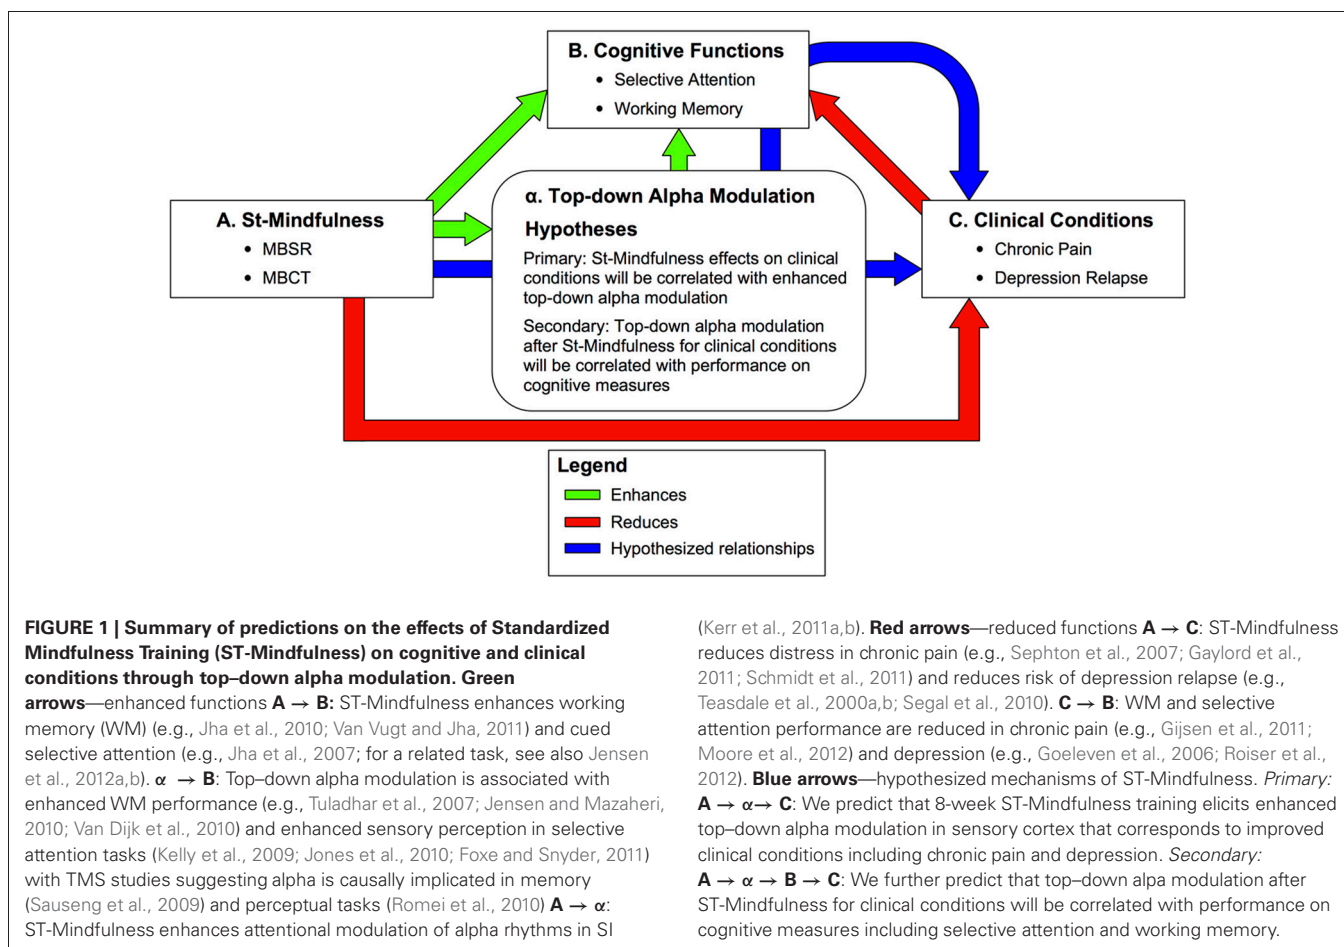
B. Cognitive Functions
• Selective Attention
• Working Memory

α. Top-down Alpha Modulation

Hypotheses

Primary: St-Mindfulness effects on clinical conditions will be correlated with enhanced top-down alpha modulation

Secondary: Top-down alpha modulation after St-Mindfulness for clinical conditions will be correlated with performance on cognitive measures

A. St-Mindfulness
• MBSR
• MBCT

C. Clinical Conditions
• Chronic Pain
• Depression Relapse

Legend
Enhances
Reduces
Hypothesized relationships

**FIGURE 1 | Summary of predictions on the effects of Standardized Mindfulness Training (ST-Mindfulness) on cognitive and clinical conditions through top–down alpha modulation. Green arrows**—enhanced functions **A → B:** ST-Mindfulness enhances working memory (WM) (e.g., Jha et al., 2010; Van Vugt and Jha, 2011) and cued selective attention (e.g., Jha et al., 2007; for a related task, see also Jensen et al., 2012a,b). **α → B**: Top–down alpha modulation is associated with enhanced WM performance (e.g., Tuladhar et al., 2007; Jensen and Mazaheri, 2010; Van Dijk et al., 2010) and enhanced sensory perception in selective attention tasks (Kelly et al., 2009; Jones et al., 2010; Foxe and Snyder, 2011) with TMS studies suggesting alpha is causally implicated in memory (Sauseng et al., 2009) and perceptual tasks (Romei et al., 2010) **A → α**: ST-Mindfulness enhances attentional modulation of alpha rhythms in SI (Kerr et al., 2011a,b). **Red arrows**—reduced functions **A → C**: ST-Mindfulness reduces distress in chronic pain (e.g., Sephton et al., 2007; Gaylord et al., 2011; Schmidt et al., 2011) and reduces risk of depression relapse (e.g., Teasdale et al., 2000a,b; Segal et al., 2010). **C → B**: WM and selective attention performance are reduced in chronic pain (e.g., Gijsen et al., 2011; Moore et al., 2012) and depression (e.g., Goeleven et al., 2006; Roiser et al., 2012). **Blue arrows**—hypothesized mechanisms of ST-Mindfulness. *Primary:* **A → α→ C**: We predict that 8-week ST-Mindfulness training elicits enhanced top–down alpha modulation in sensory cortex that corresponds to improved clinical conditions including chronic pain and depression. *Secondary:* **A → α → B → C**: We further predict that top–down alpa modulation after ST-Mindfulness for clinical conditions will be correlated with performance on cognitive measures including selective attention and working memory.